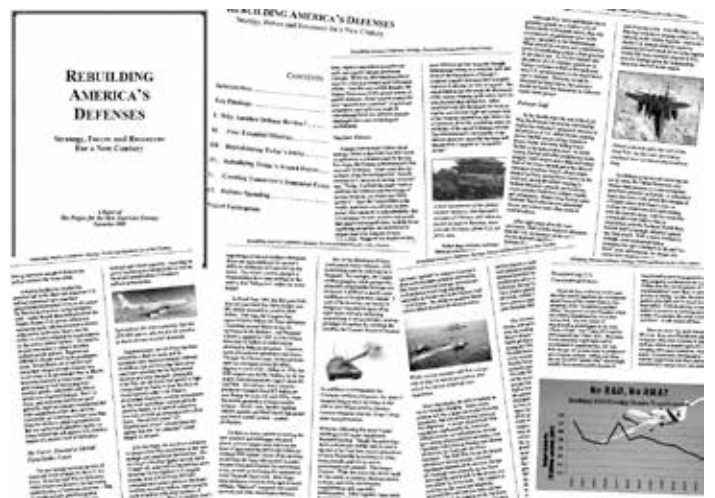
REBUILDING AMERICA'S DEFENSES

Strategy, Forces and Resources For a New Century

A Report of The Project for the New American Century September 2000

REBUILDING AMERICA'S DEFENSES

Strategy, Forces and Resources For a New Century

CONTENTS

Introduction

Key Findings

I. Why Another Defense Review?

II. Four Essential Missions

III. Repositioning Today's Force

IV. Rebuilding Today's Armed Forces

V. Creating Tomorrow's Dominant Force

VI. Defense Spending

Project Participants

Nuclear Forces

Preserving U.S. Conventional Forces

No R&D, No RMA?

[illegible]